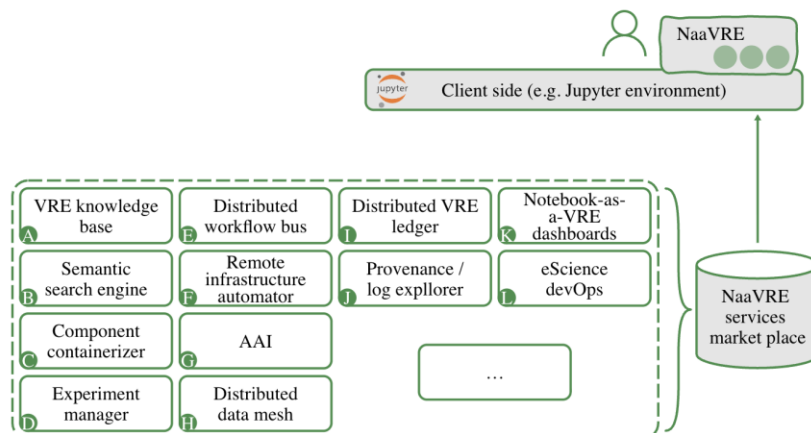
NaaVRE

jupyter

Client side (e.g. Jupyter environment)

VRE knowledge base
A

Distributed workflow bus
E

Distributed VRE ledger
I

Notebook-as-a-VRE dashboards
K

Semantic search engine
B

Remote infrastructure automator
F

Provenance / log expllorer
J

eScience devOps
L

Component containerizer
C

AAI
G

Experiment manager
D

Distributed data mesh
H

...

NaaVRE services market place